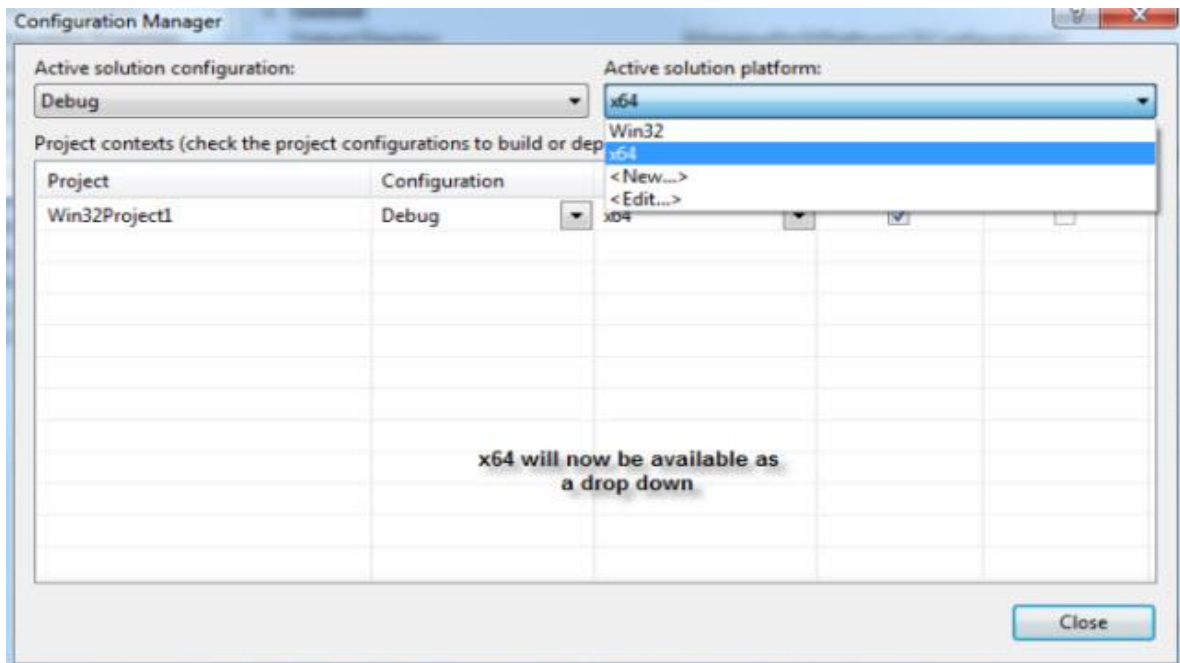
Configuration Manager

Active solution configuration:

Debug

Active solution platform:

x64

Win32
x64
<New...>
<Edit...>

Project contexts (check the project configurations to build or dep

| Project | Configuration | | | |
|---|---|---|---|---|
| Win32Project1 | Debug | x64 | ☑ | ☐ |

x64 will now be available as a drop down

Close